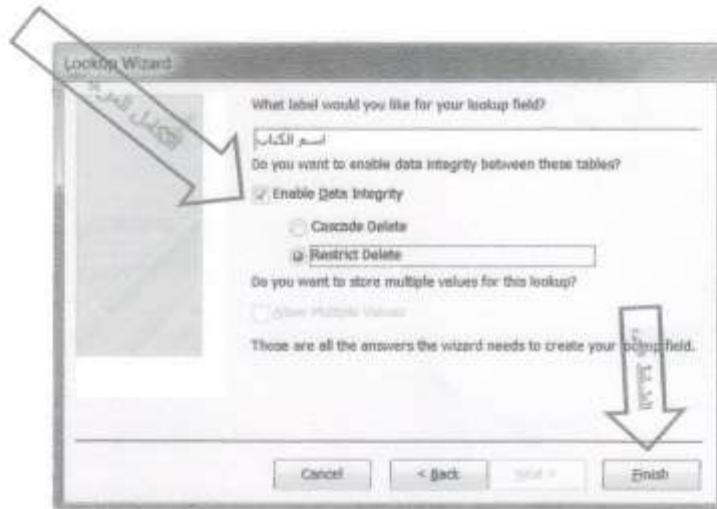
Lookup Wizard

تكامل البيانات

What label would you like for your lookup field?

اسم الكتاب

Do you want to enable data integrity between these tables?

Enable Data Integrity

Cascade Delete

Restrict Delete

Do you want to store multiple values for this lookup?

Allow Multiple Values

Those are all the answers the wizard needs to create your lookup field.

الانتهاء

Cancel

< Back

Next >

Finish